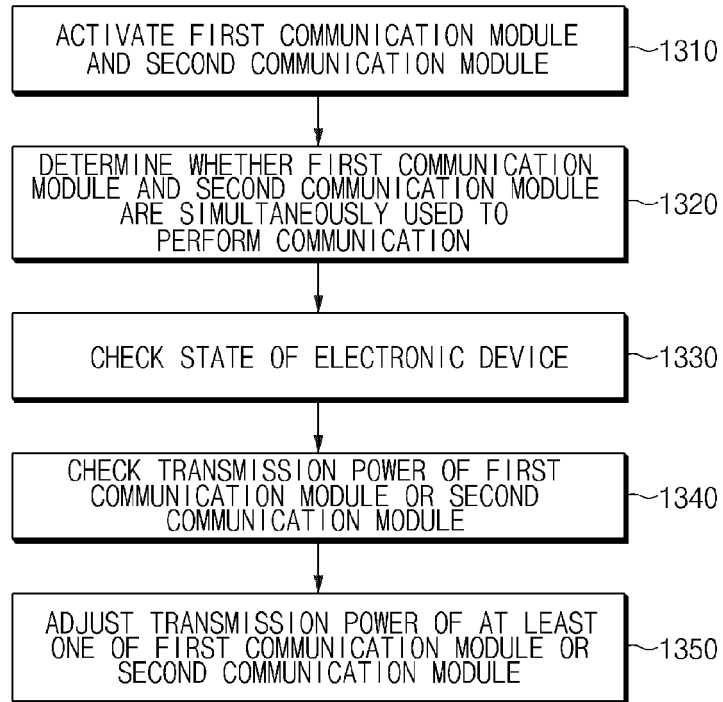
ACTIVATE FIRST COMMUNICATION MODULE AND SECOND COMMUNICATION MODULE

1310

DETERMINE WHETHER FIRST COMMUNICATION MODULE AND SECOND COMMUNICATION MODULE ARE SIMULTANEOUSLY USED TO PERFORM COMMUNICATION

1320

CHECK STATE OF ELECTRONIC DEVICE

1330

CHECK TRANSMISSION POWER OF FIRST COMMUNICATION MODULE OR SECOND COMMUNICATION MODULE

1340

ADJUST TRANSMISSION POWER OF AT LEAST ONE OF FIRST COMMUNICATION MODULE OR SECOND COMMUNICATION MODULE

1350